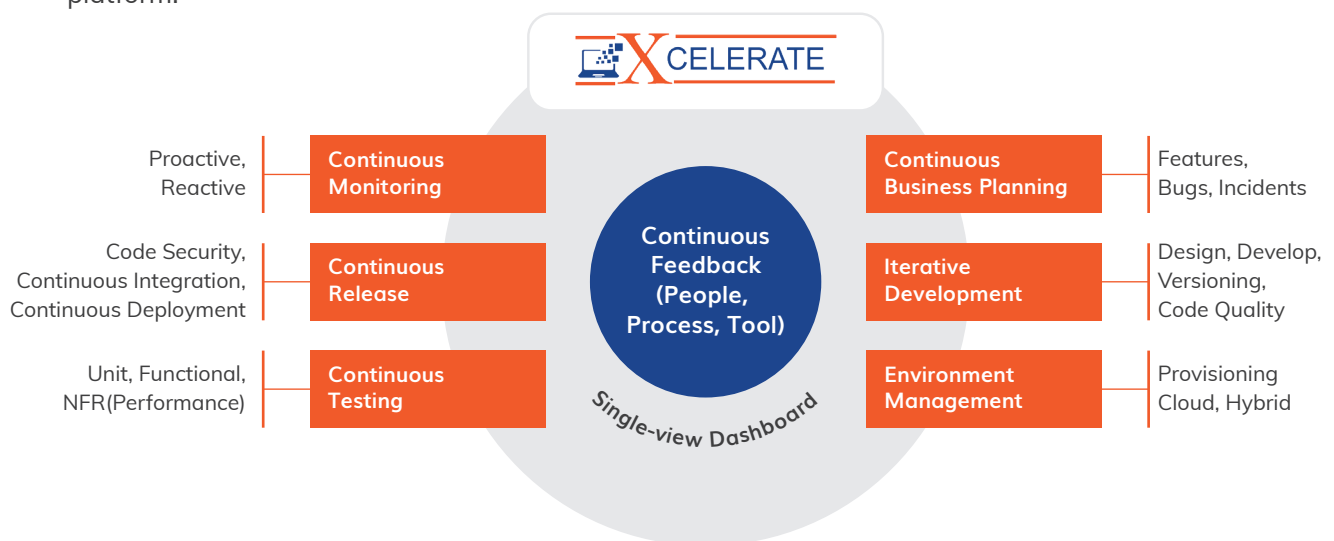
platform.

XCELERATE

Proactive, Reactive

Continuous Monitoring

Code Security, Continuous Integration, Continuous Deployment

Continuous Release

Unit, Functional, NFR(Performance)

Continuous Testing

Continuous Feedback (People, Process, Tool)

Single-view Dashboard

Continuous Business Planning

Features, Bugs, Incidents

Iterative Development

Design, Develop, Versioning, Code Quality

Environment Management

Provisioning Cloud, Hybrid